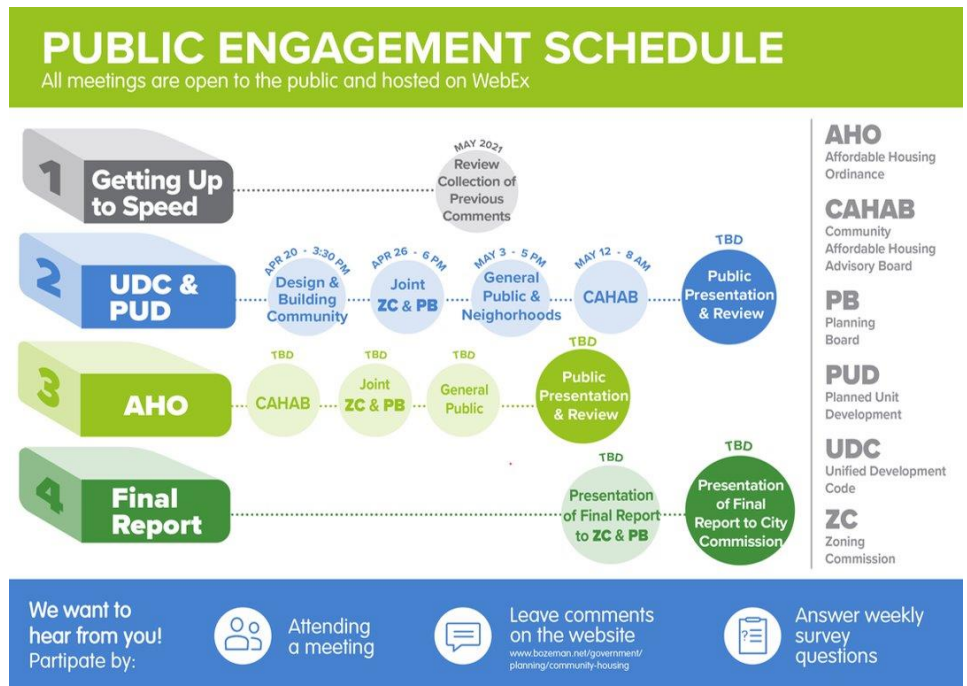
PUBLIC ENGAGEMENT SCHEDULE
All meetings are open to the public and hosted on WebEx

1 Getting Up to Speed

MAY 2021
Review Collection of Previous Comments

2 UDC & PUD

APR 20 - 3:30 PM
Design & Building Community

APR 26 - 6 PM
Joint ZC & PB

MAY 3 - 5 PM
General Public & Neighorhoods

MAY 12 - 8 AM
CAHAB

TBD
Public Presentation & Review

3 AHO

TBD
CAHAB

TBD
Joint ZC & PB

TBD
General Public

TBD
Public Presentation & Review

4 Final Report

TBD
Presentation of Final Report to ZC & PB

TBD
Presentation of Final Report to City Commission

AHO
Affordable Housing Ordinance

CAHAB
Community Affordable Housing Advisory Board

PB
Planning Board

PUD
Planned Unit Development

UDC
Unified Development Code

ZC
Zoning Commission

We want to hear from you! Partipate by:

Attending a meeting

Leave comments on the website
www.bozeman.net/government/planning/community-housing

Answer weekly survey questions